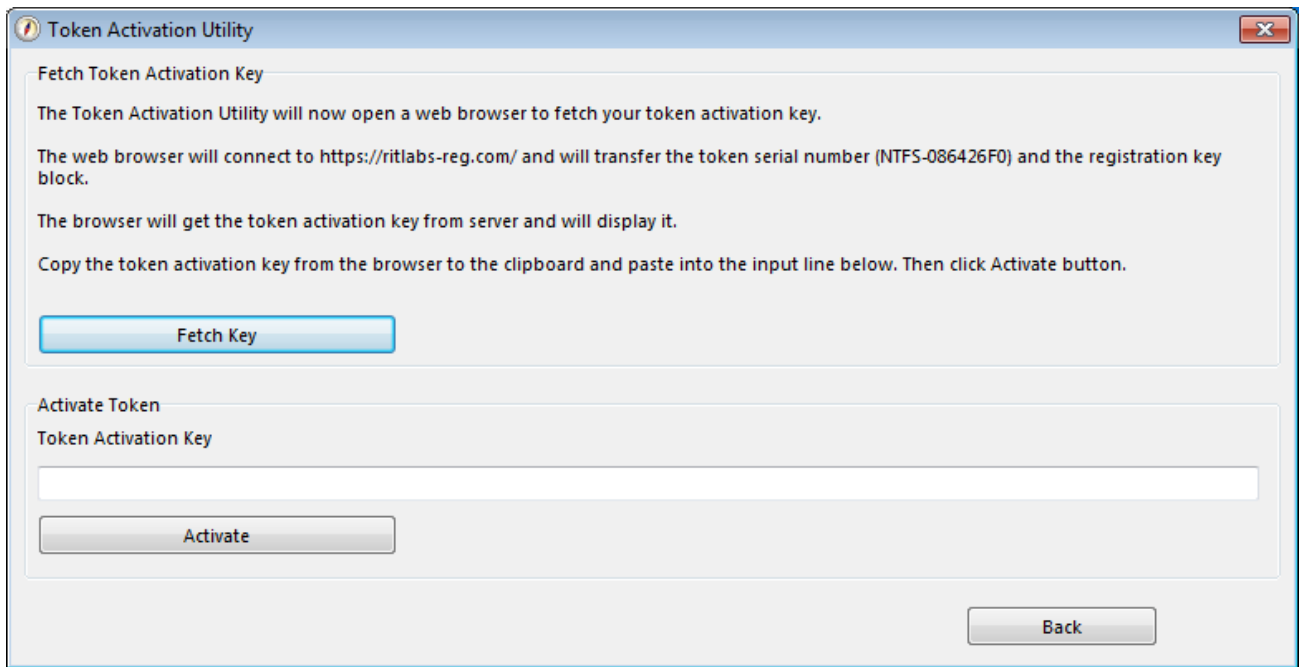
Token Activation Utility

Fetch Token Activation Key

The Token Activation Utility will now open a web browser to fetch your token activation key.

The web browser will connect to https://ritlabs-reg.com/ and will transfer the token serial number (NTFS-086426F0) and the registration key block.

The browser will get the token activation key from server and will display it.

Copy the token activation key from the browser to the clipboard and paste into the input line below. Then click Activate button.

Fetch Key

Activate Token

Token Activation Key

Activate

Back